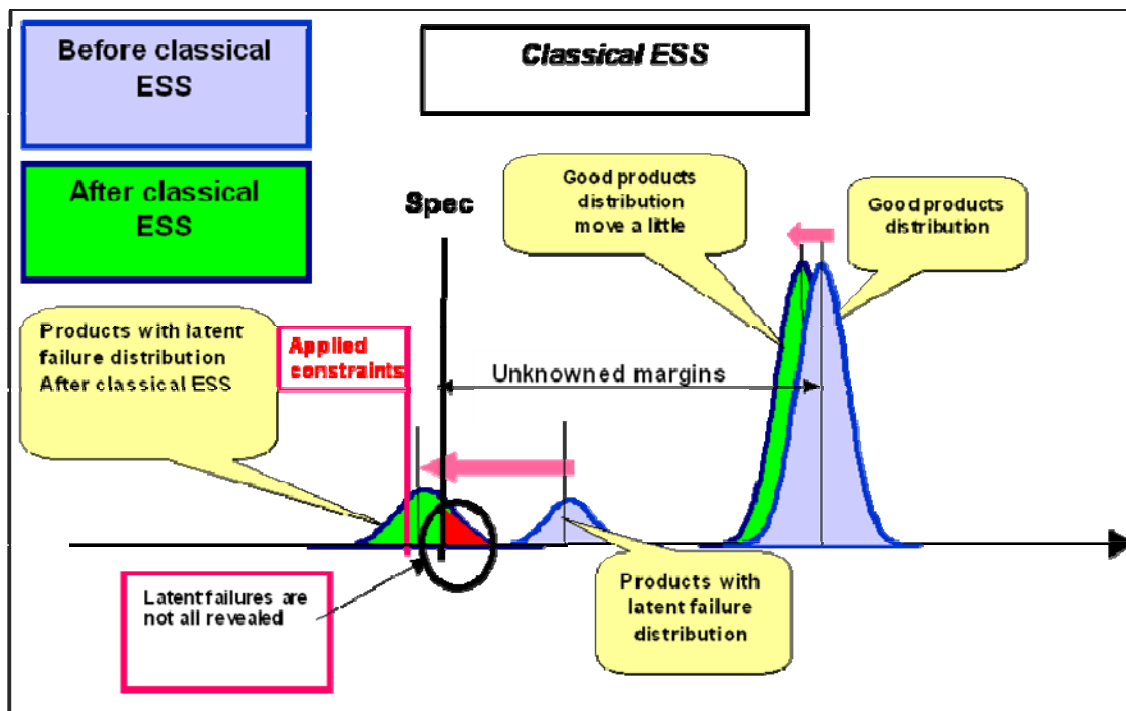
Before classical ESS

Classical ESS

After classical ESS

Spec

Good products distribution move a little

Good products distribution

Products with latent failure distribution After classical ESS

Applied constraints

Unknowned margins

Latent failures are not all revealed

Products with latent failure distribution